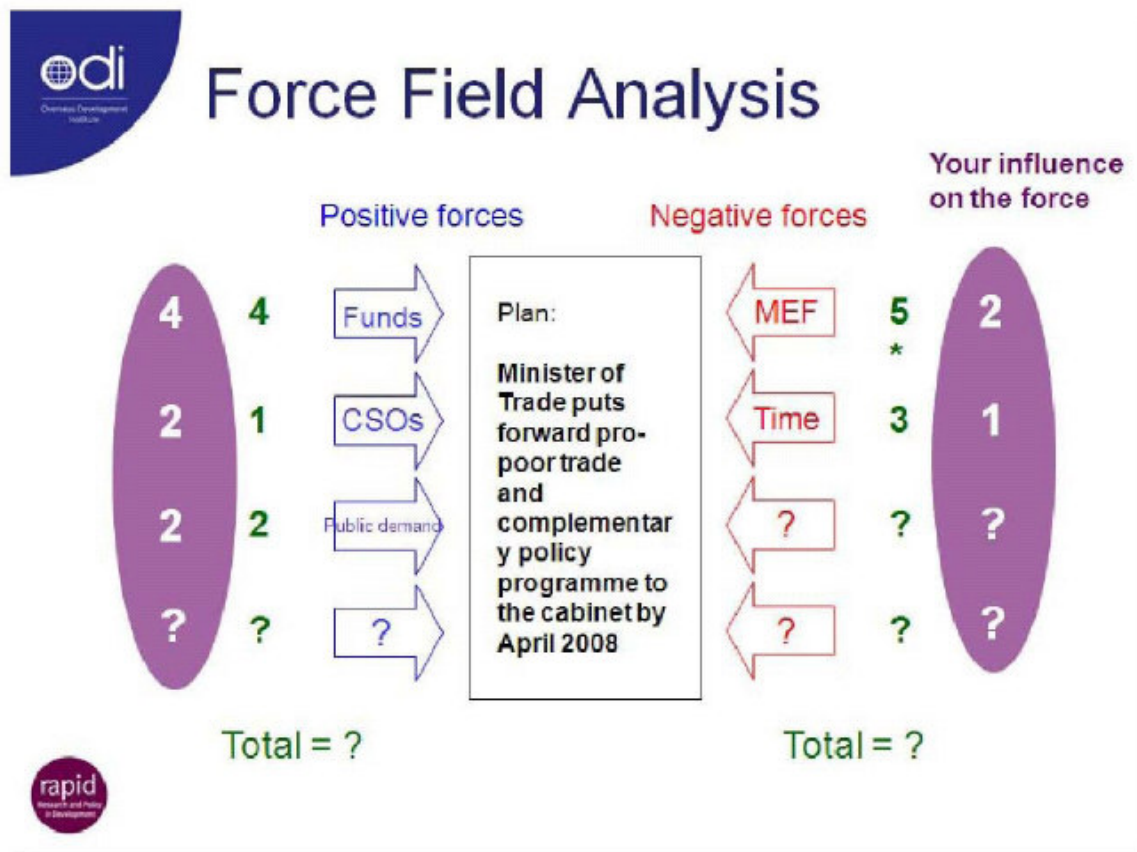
odi
Overseas Development Institute

Force Field Analysis

Your influence on the force

Positive forces

Negative forces

4 4 Funds

Plan:

Minister of Trade puts forward pro-poor trade and complementary policy programme to the cabinet by April 2008

MEF 5 * 2

2 1 CSOs

Time 3 1

2 2 Public demand

? ? ?

? ? ?

? ? ?

Total = ?

Total = ?

rapid
Research and Policy in Development